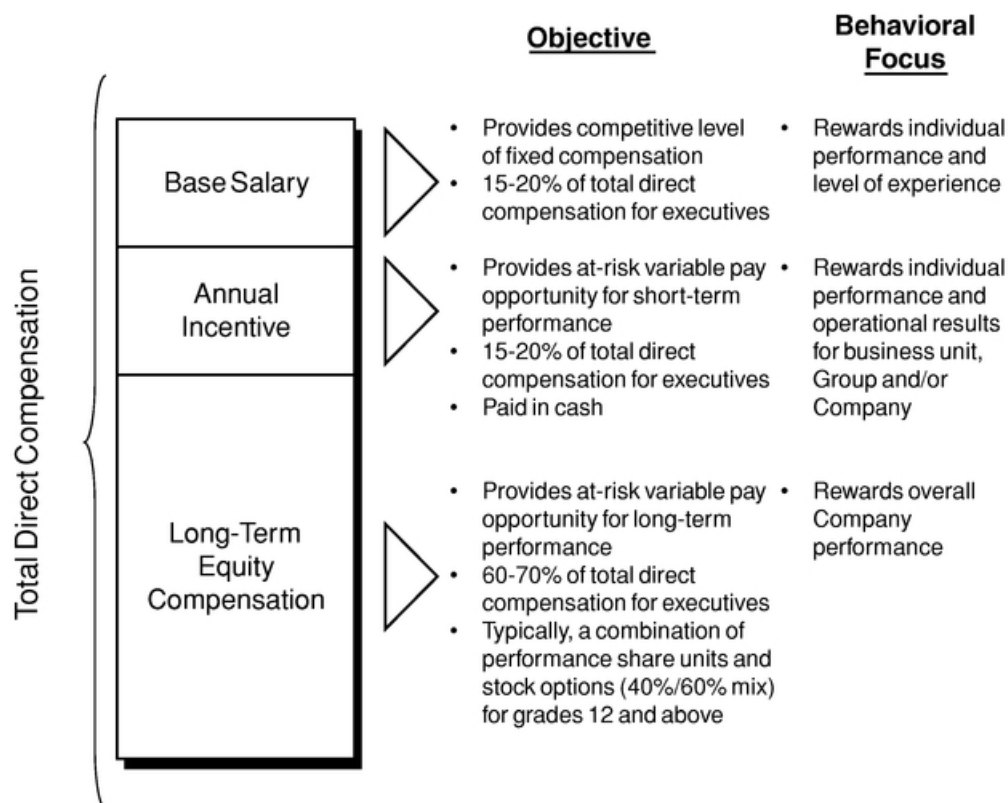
Objective

Behavioral Focus

Total Direct Compensation

Base Salary

• Provides competitive level of fixed compensation
• 15-20% of total direct compensation for executives

• Rewards individual performance and level of experience

Annual Incentive

• Provides at-risk variable pay opportunity for short-term performance
• 15-20% of total direct compensation for executives
• Paid in cash

• Rewards individual performance and operational results for business unit, Group and/or Company

Long-Term Equity Compensation

• Provides at-risk variable pay opportunity for long-term performance
• 60-70% of total direct compensation for executives
• Typically, a combination of performance share units and stock options (40%/60% mix) for grades 12 and above

• Rewards overall Company performance